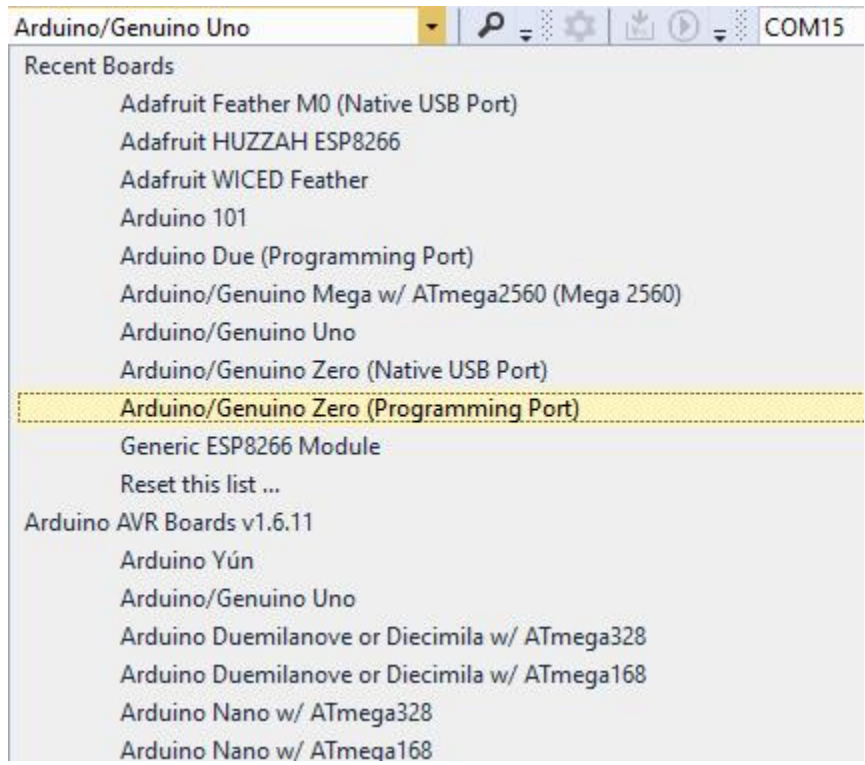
Arduino/Genuino Uno

COM15

Recent Boards
Adafruit Feather M0 (Native USB Port)
Adafruit HUZZAH ESP8266
Adafruit WICED Feather
Arduino 101
Arduino Due (Programming Port)
Arduino/Genuino Mega w/ ATmega2560 (Mega 2560)
Arduino/Genuino Uno
Arduino/Genuino Zero (Native USB Port)
Arduino/Genuino Zero (Programming Port)
Generic ESP8266 Module
Reset this list ...
Arduino AVR Boards v1.6.11
Arduino Yún
Arduino/Genuino Uno
Arduino Duemilanove or Diecimila w/ ATmega328
Arduino Duemilanove or Diecimila w/ ATmega168
Arduino Nano w/ ATmega328
Arduino Nano w/ ATmega168